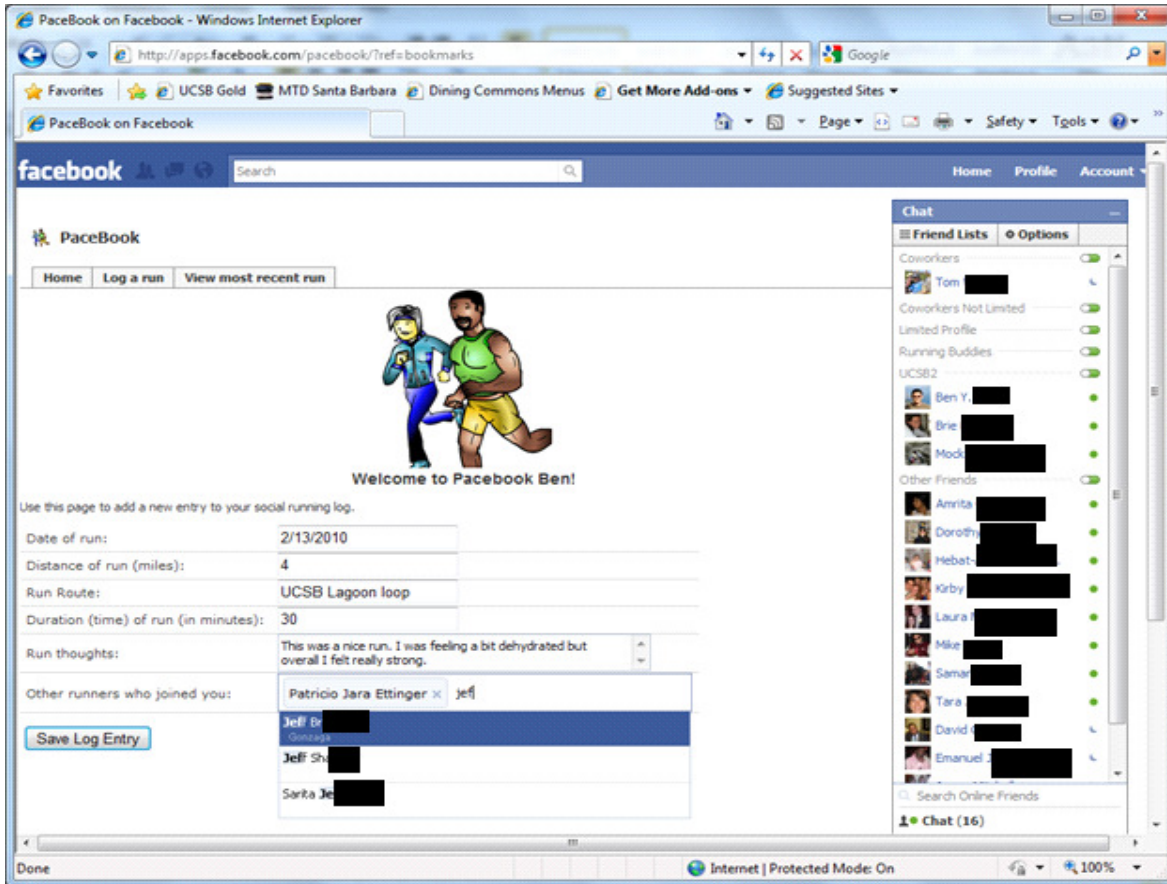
PaceBook on Facebook - Windows Internet Explorer

http://apps.facebook.com/pacebook/?ref=bookmarks

Google

Favorites | UCSB Gold | MTD Santa Barbara | Dining Commons Menus | Get More Add-ons ▾ | Suggested Sites ▾

PaceBook on Facebook

Page ▾ Safety ▾ Tools ▾

facebook

Search

Home Profile Account ▾

PaceBook

| Home | Log a run | View most recent run |

Welcome to Pacebook Ben!

Use this page to add a new entry to your social running log.

| Date of run: | 2/13/2010 |
|---|---|
| Distance of run (miles): | 4 |
| Run Route: | UCSB Lagoon loop |
| Duration (time) of run (in minutes): | 30 |
| Run thoughts: | This was a nice run. I was feeling a bit dehydrated but overall I felt really strong. |
| Other runners who joined you: | Patricio Jara Ettinger × Jef |

Jeff Br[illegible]
Gonzaga

Jeff Sh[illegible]

Sarita Je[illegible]

Save Log Entry

Chat

Friend Lists

Options

Coworkers

Tom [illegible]

Coworkers Not Limited

Limited Profile

Running Buddies

UCSB2

Ben Y. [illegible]

Brie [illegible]

Mock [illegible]

Other Friends

Amrita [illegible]

Dorothy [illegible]

Hebat-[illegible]

Kirby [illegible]

Laura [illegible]

Mike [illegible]

Samar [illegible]

Tara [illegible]

David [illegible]

Emanuel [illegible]

Search Online Friends

Chat (16)

Done

Internet | Protected Mode: On

100%